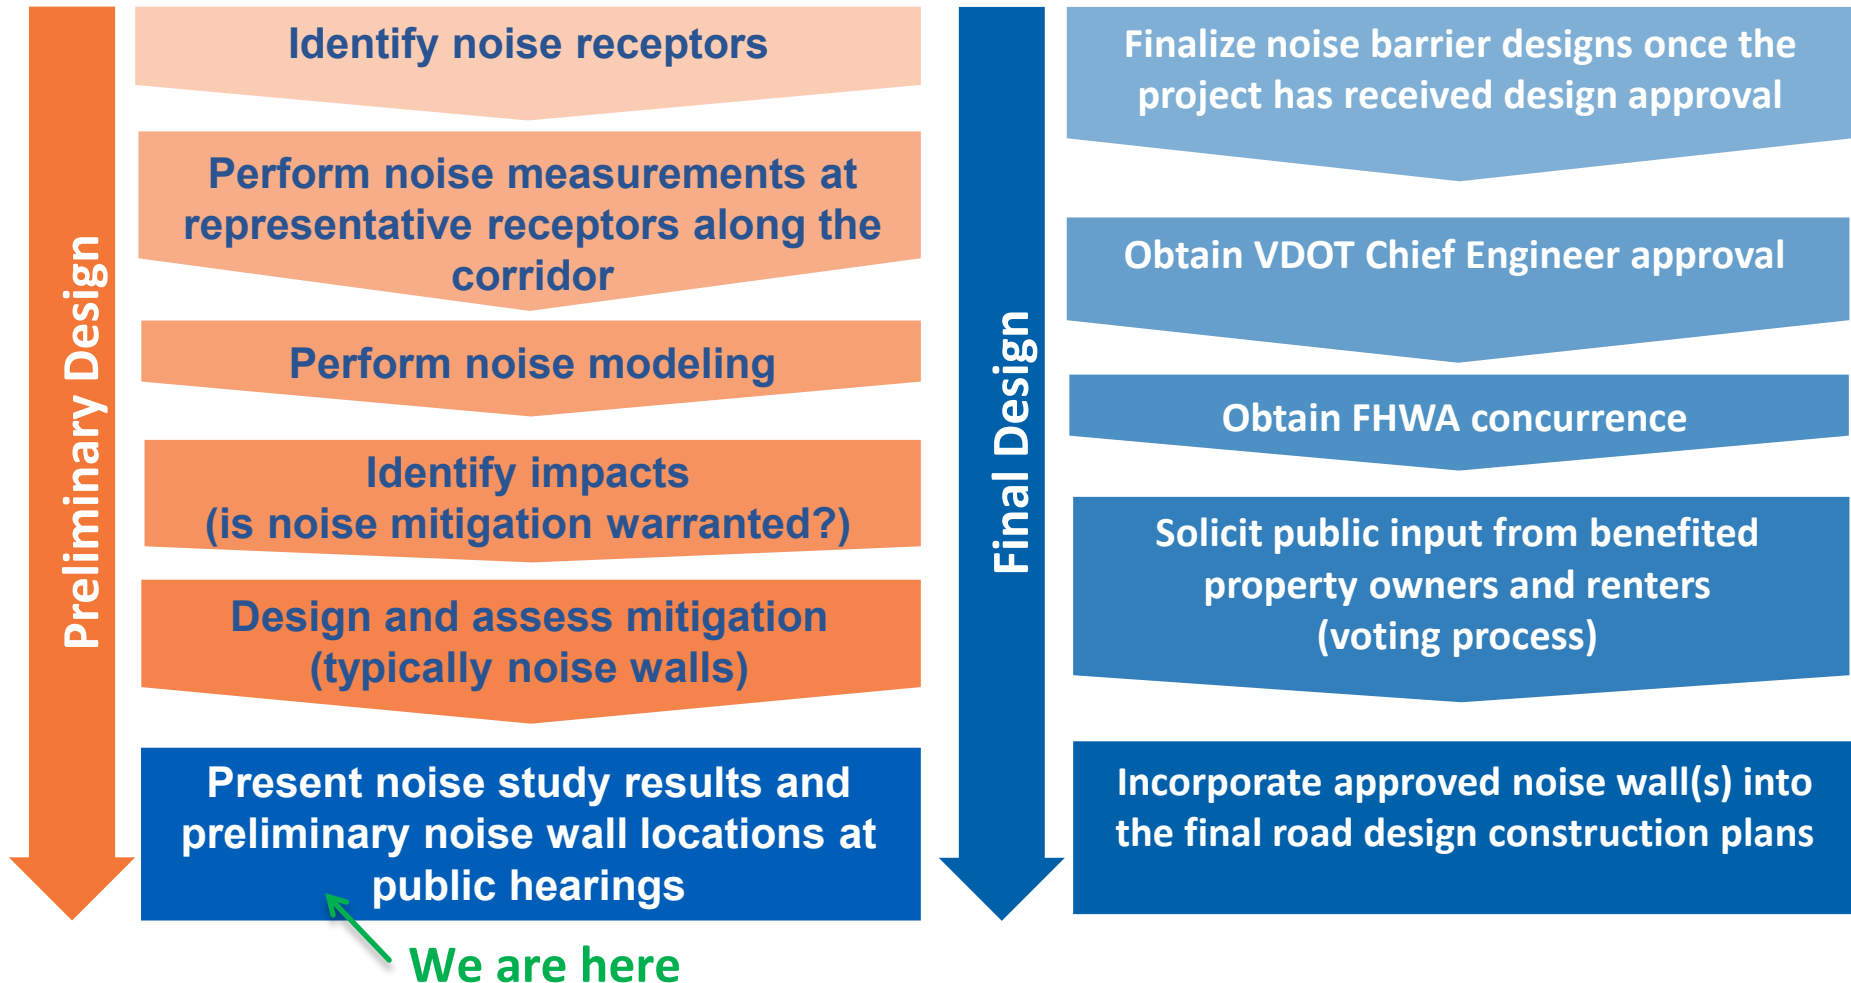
Preliminary Design

Identify noise receptors

Perform noise measurements at representative receptors along the corridor

Perform noise modeling

Identify impacts
(is noise mitigation warranted?)

Design and assess mitigation
(typically noise walls)

Present noise study results and preliminary noise wall locations at public hearings

We are here

Final Design

Finalize noise barrier designs once the project has received design approval

Obtain VDOT Chief Engineer approval

Obtain FHWA concurrence

Solicit public input from benefited property owners and renters
(voting process)

Incorporate approved noise wall(s) into the final road design construction plans